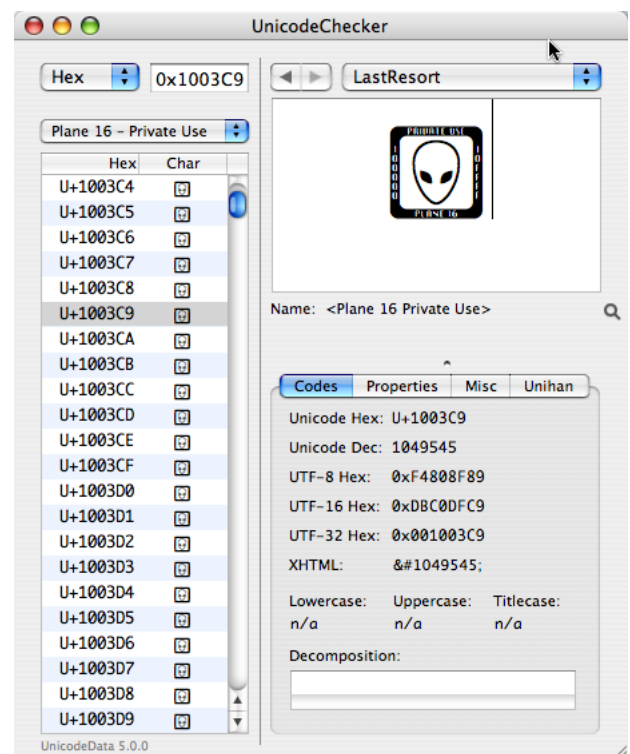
UnicodeChecker

Hex
0x1003C9
Plane 16 – Private Use

| Hex | Char |
|---|---|
| U+1003C4 | |
| U+1003C5 | |
| U+1003C6 | |
| U+1003C7 | |
| U+1003C8 | |
| U+1003C9 | |
| U+1003CA | |
| U+1003CB | |
| U+1003CC | |
| U+1003CD | |
| U+1003CE | |
| U+1003CF | |
| U+1003D0 | |
| U+1003D1 | |
| U+1003D2 | |
| U+1003D3 | |
| U+1003D4 | |
| U+1003D5 | |
| U+1003D6 | |
| U+1003D7 | |
| U+1003D8 | |
| U+1003D9 | |

UnicodeData 5.0.0

LastResort

PRIVATE USE
100000
10FFFF
PLANE 16

Name: <Plane 16 Private Use>

Codes Properties Misc Unihan

Unicode Hex: U+1003C9
Unicode Dec: 1049545
UTF-8 Hex: 0xF4808F89
UTF-16 Hex: 0xDBC0DFC9
UTF-32 Hex: 0x001003C9
XHTML: &#1049545;

Lowercase: n/a
Uppercase: n/a
Titlecase: n/a

Decomposition: